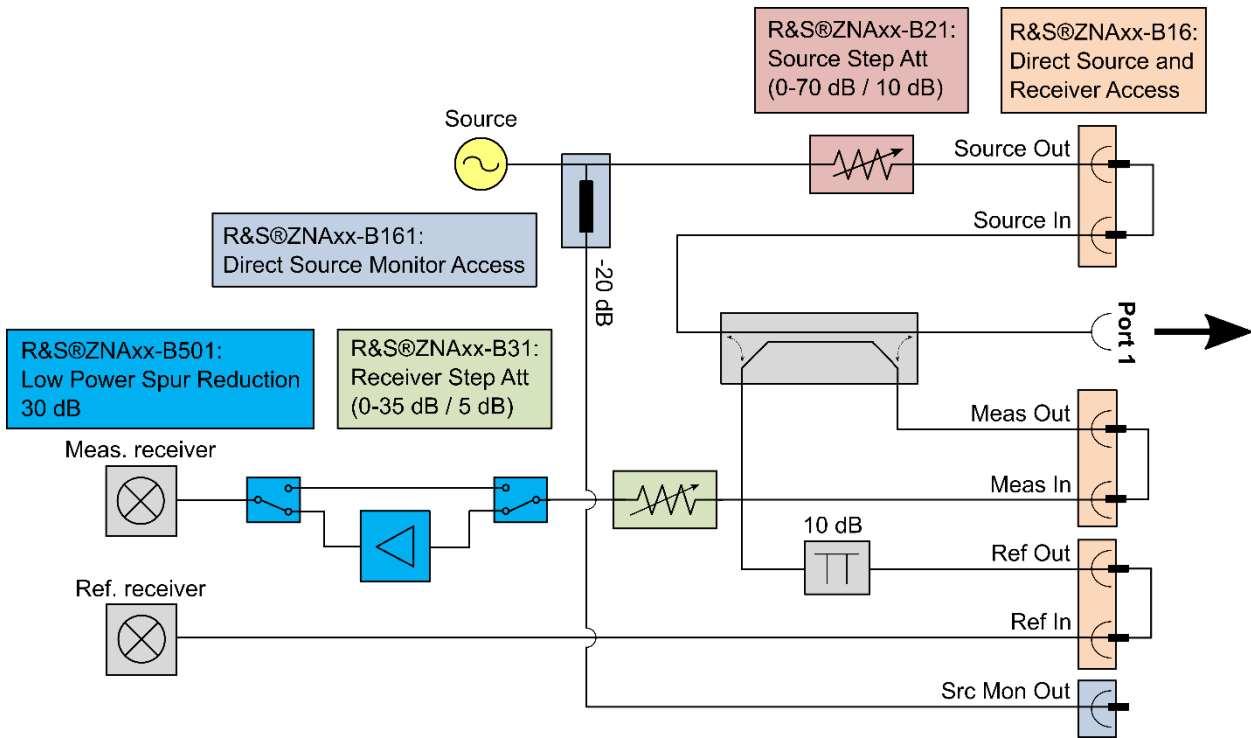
R&S®ZNAxx-B21:
Source Step Att
(0-70 dB / 10 dB)

R&S®ZNAxx-B16:
Direct Source and
Receiver Access

Source

Source Out

Source In

R&S®ZNAxx-B161:
Direct Source Monitor Access

-20 dB

Port 1

R&S®ZNAxx-B501:
Low Power Spur Reduction
30 dB

R&S®ZNAxx-B31:
Receiver Step Att
(0-35 dB / 5 dB)

Meas. receiver

Meas Out

Meas In

10 dB

Ref Out

Ref. receiver

Ref In

Src Mon Out